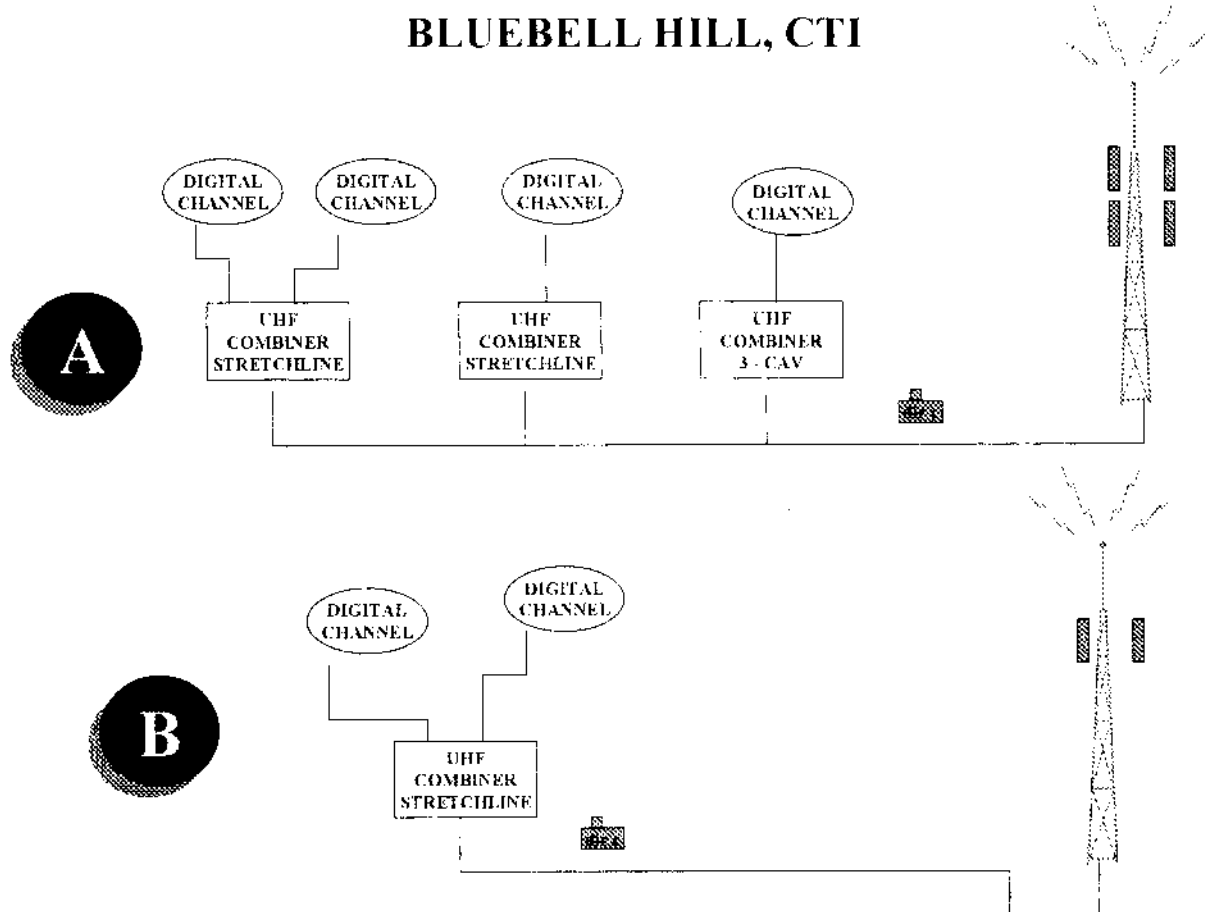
BLUEBELL HILL, CTI

A

DIGITAL CHANNEL

DIGITAL CHANNEL

DIGITAL CHANNEL

DIGITAL CHANNEL

UHF COMBINER STRETCHLINE

UHF COMBINER STRETCHLINE

UHF COMBINER 3 - CAV

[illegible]

B

DIGITAL CHANNEL

DIGITAL CHANNEL

UHF COMBINER STRETCHLINE

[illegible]